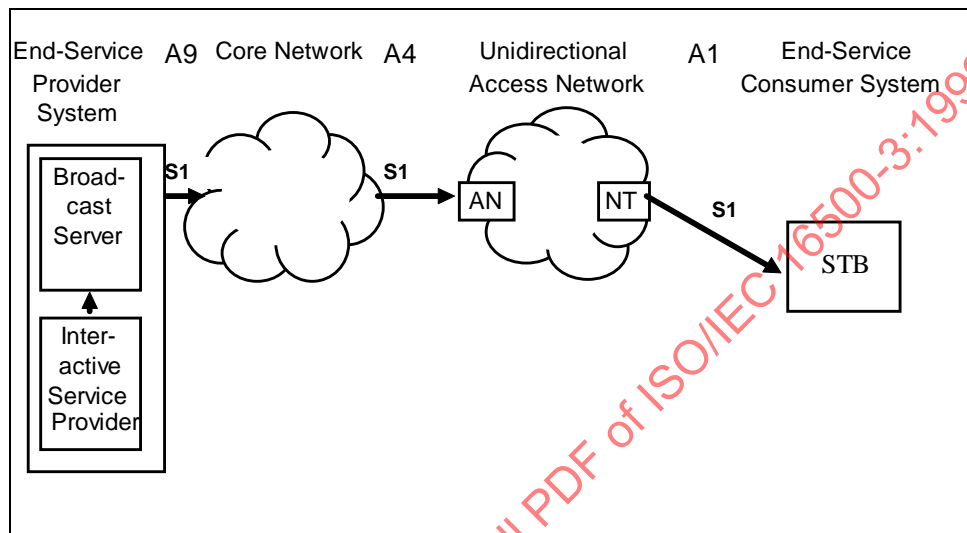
End-Service Provider System

A9

Core Network

A4

Unidirectional Access Network

A1

End-Service Consumer System

Broad-cast Server

Inter-active Service Provider

S1

S1

AN

NT

S1

STB

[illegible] PDF of ISO/IEC 16500-3:199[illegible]